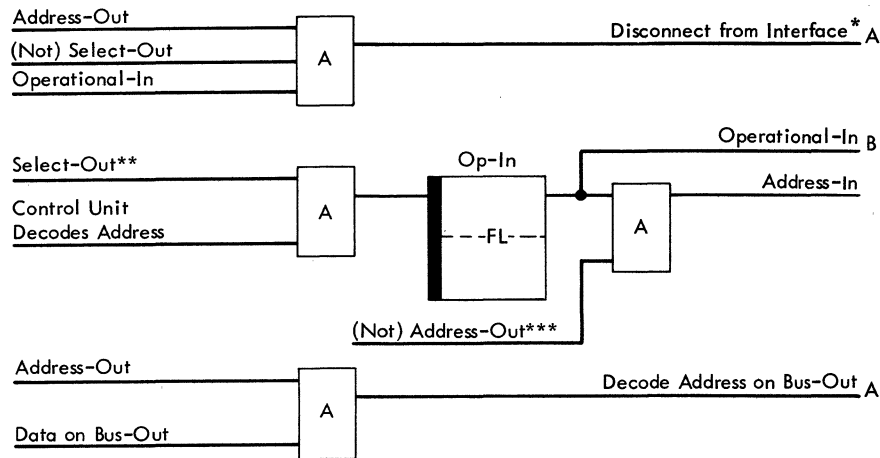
Address-Out
(Not) Select-Out
Operational-In
A
Disconnect from Interface* A

Select-Out**
Control Unit Decodes Address
A
Op-In
FL
Operational-In B
Address-In
A
(Not) Address-Out***

Address-Out
Data on Bus-Out
A
Decode Address on Bus-Out A